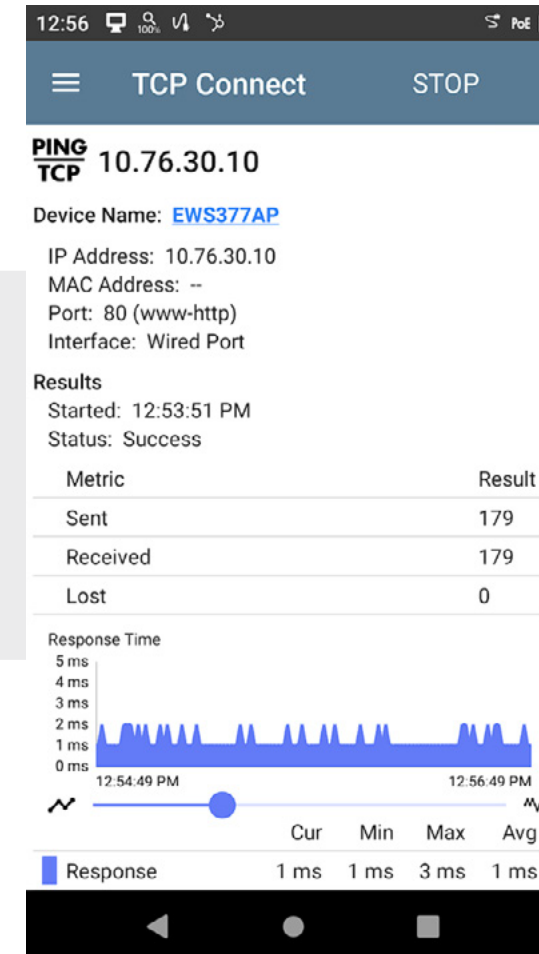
12:56 100% PoE

TCP Connect STOP

PING
TCP 10.76.30.10

Device Name: EWS377AP

IP Address: 10.76.30.10
MAC Address: --
Port: 80 (www-http)
Interface: Wired Port

Results
Started: 12:53:51 PM
Status: Success

| Metric | Result |
|---|---|
| Sent | 179 |
| Received | 179 |
| Lost | 0 |

Response Time
5 ms
4 ms
3 ms
2 ms
1 ms
0 ms
12:54:49 PM
12:56:49 PM

| | Cur | Min | Max | Avg |
|---|---|---|---|---|
| Response | 1 ms | 1 ms | 3 ms | 1 ms |